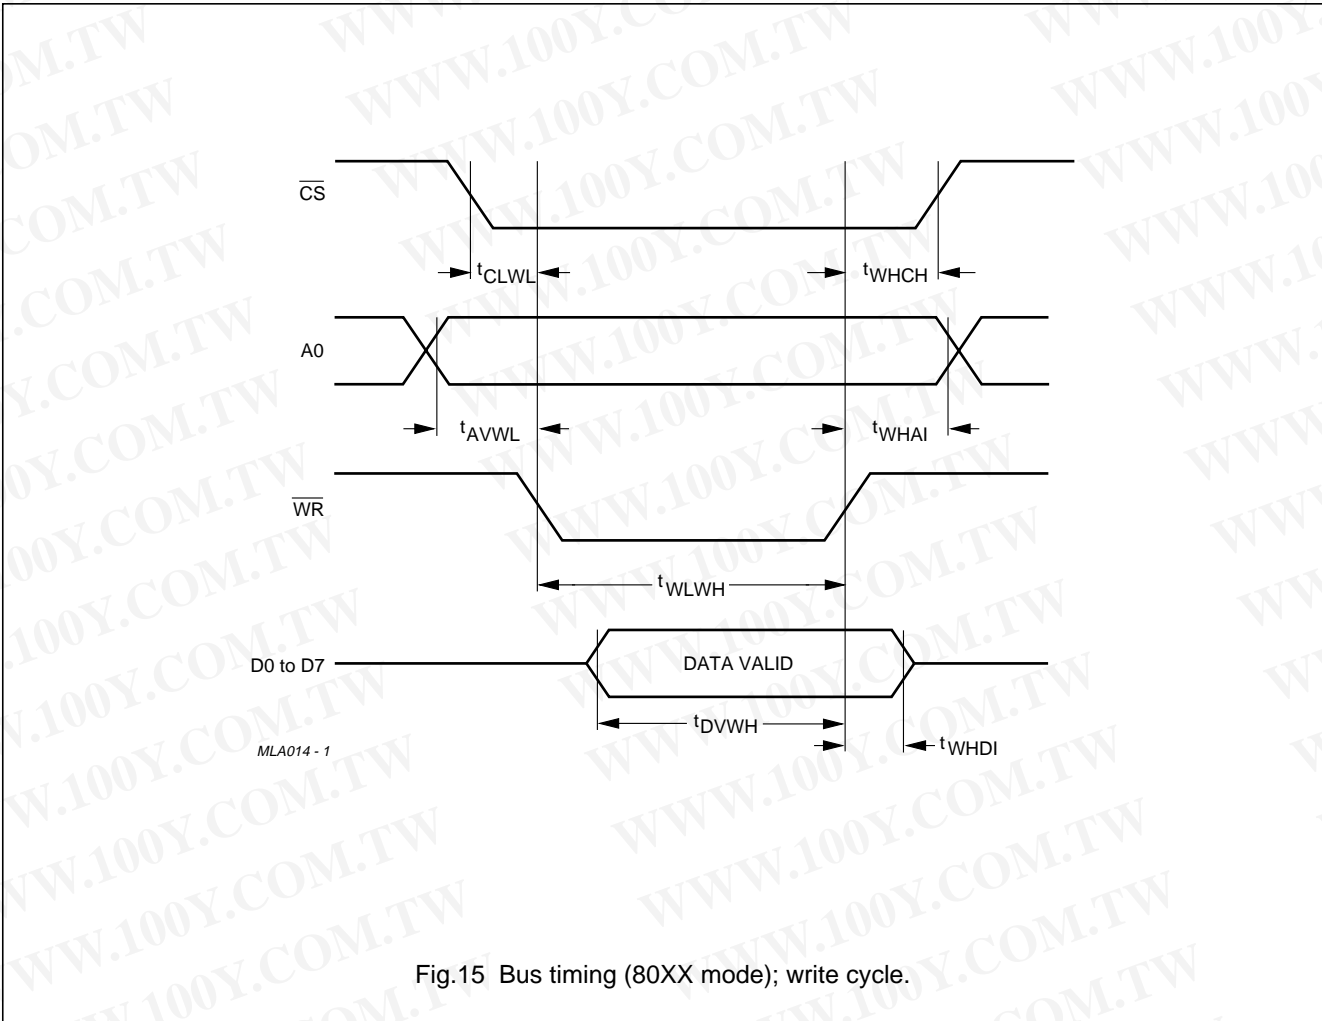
WWW.100Y.COM.TW

$\overline{CS}$

$t_{CLWL}$

$t_{WHCH}$

A0

$t_{AVWL}$

$t_{WHAI}$

$\overline{WR}$

$t_{WLWH}$

D0 to D7

DATA VALID

$t_{DVWH}$

$t_{WHDI}$

MLA014 - 1

Fig.15 Bus timing (80XX mode); write cycle.